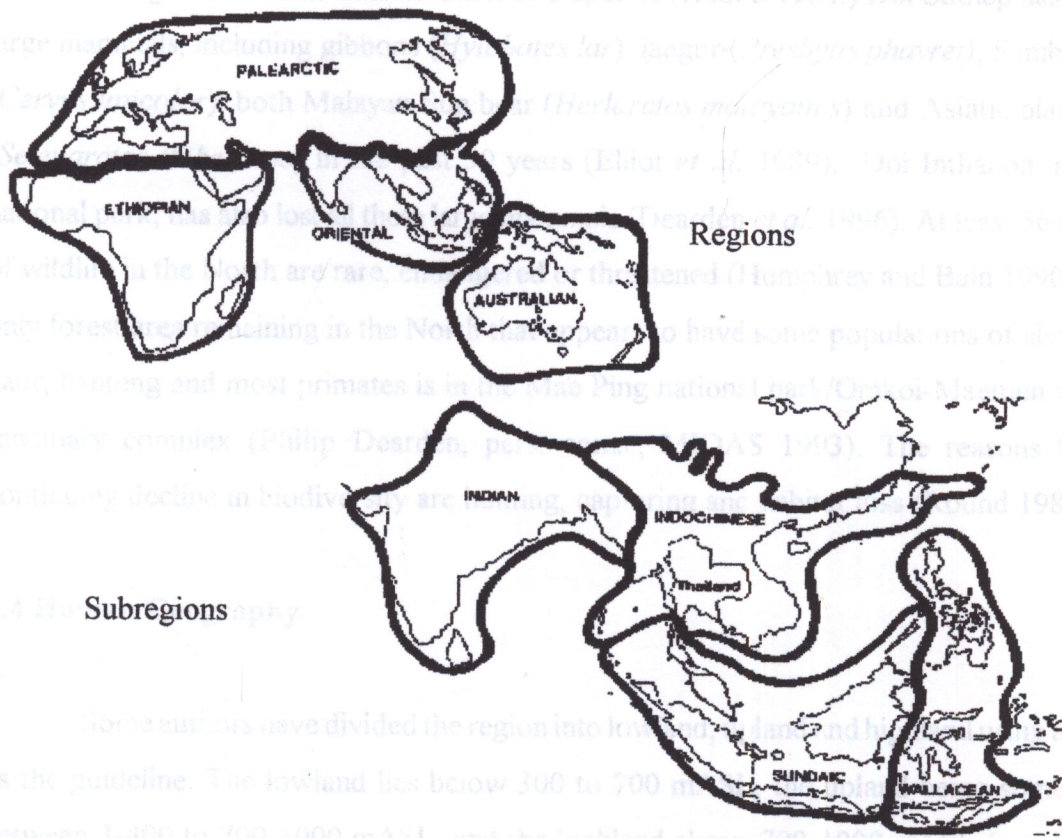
PALEARCTIC

ETHIOPIAN

ORIENTAL

AUSTRALIAN

Regions

INDIAN

INDOCHINESE

Thailand

Subregions

SUNDAIC

WALLACEAN

large mammals including gibbons (Hylobates lar), langur (Presbytis phayrei), Sambar (Cervus unicolor), both Malayan sun bear (Helarctos malayanus) and Asiatic black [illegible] in the past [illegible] years (Elliot et al. 1989). Doi Inthanon national park, has also lost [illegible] (Dearden et al. 1996). At least 36 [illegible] of wildlife in the North are rare, endangered or threatened (Humphrey and Bain 1990). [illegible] only forest area remaining in the North that appears to have some populations of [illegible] gaur, banteng and most primates is in the Mae Ping national park/Omkoi-Maesuan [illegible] sanctuary complex (Philip Dearden, pers. comm.; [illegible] 1993). The reasons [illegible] continuing decline in biodiversity are hunting, capturing and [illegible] around 198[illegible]

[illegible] Biogeography

Some authors have divided the region into lowland, upland and highland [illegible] as the guideline. The lowland lies below 300 to 700 m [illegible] between 1,400 to 700-1000 m ASL, and the highland above 700-1000 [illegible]